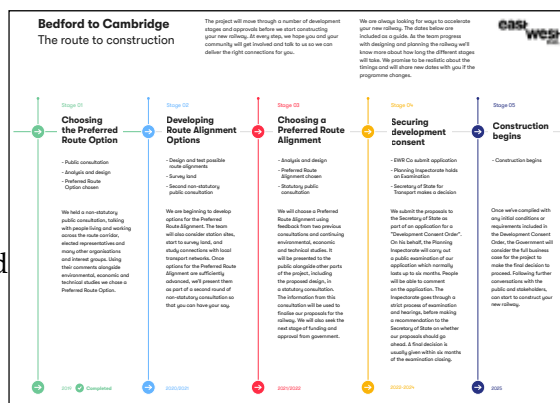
Bedford to Cambridge
The route to construction

The project will move through a number of development stages and approvals before we start constructing your new railway. At every step, we hope you and your community will get involved and talk to us so we can deliver the right connections for you.

We are always looking for ways to accelerate your new railway. The dates below are included as a guide. As the team progress with designing and planning the railway we'll know more about how long the different stages will take. We promise to be realistic about the timings and will share new dates with you if the programme changes.

east west rail

Stage 01
Choosing the Preferred Route Option
- Public consultation
- Analysis and design
- Preferred Route Option chosen

We held a non-statutory public consultation, talking with people living and working across the route corridor, elected representatives and many other organisations and interest groups. Using their comments alongside environmental, economic and technical studies we chose a Preferred Route Option.

2020 Completed

Stage 02
Developing Route Alignment Options
- Design and test possible route alignments
- Survey land
- Second non-statutory public consultation

We are beginning to develop options for the Preferred Route Alignment. The team will also consider station sites, start to survey land, and study connections with local transport networks. Once options for the Preferred Route Alignment are sufficiently advanced, we'll present them as part of a second round of non-statutory consultation so that you can have your say.

2020/2021

Stage 03
Choosing a Preferred Route Alignment
- Analysis and design
- Preferred Route Alignment chosen
- Statutory public consultation

We will choose a Preferred Route Alignment using feedback from two previous consultations and continuing environmental, economic and technical studies. It will be presented to the public alongside other parts of the project, including the proposed design, in a statutory consultation. The information from this consultation will be used to finalise our proposals for the railway. We will also seek the next stage of funding and approval from government.

2021/2022

Stage 04
Securing development consent
- EWR Co submit application
- Planning Inspectorate holds an Examination
- Secretary of State for Transport makes a decision

We submit the proposals to the Secretary of State as part of an application for a "Development Consent Order". On his behalf, the Planning Inspectorate will carry out a public examination of our application which normally lasts up to six months. People will be able to comment on the application. The Inspectorate goes through a strict process of examination and hearings, before making a recommendation to the Secretary of State on whether our proposals should go ahead. A final decision is usually given within six months of the examination closing.

2022-2024

Stage 05
Construction begins
- Construction begins

Once we've complied with any initial conditions or requirements included in the Development Consent Order, the Government will consider the full business case for the project to make the final decision to proceed. Following further conversations with the public and stakeholders, can start to construct your new railway.

2025